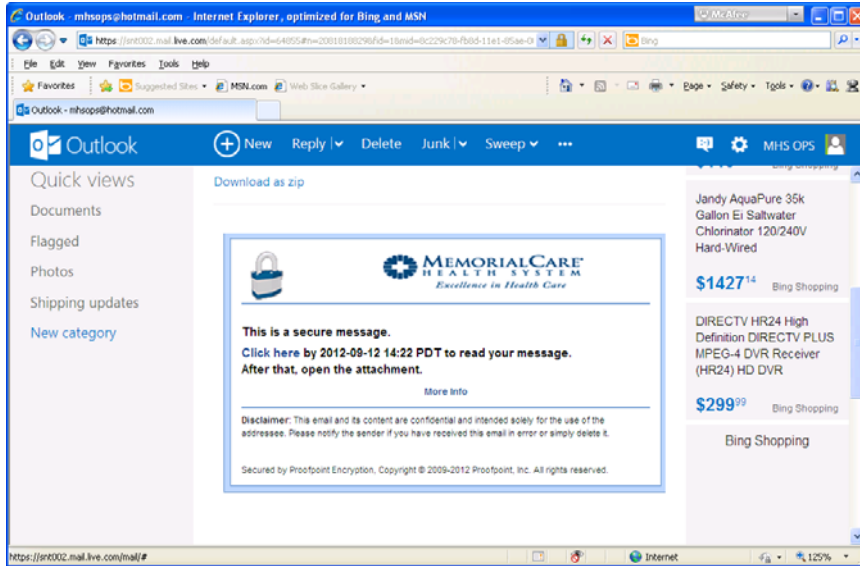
Outlook - mhsops@hotmail.com - Internet Explorer, optimized for Bing and MSN

McAfee

https://snt002.mail.live.com/default.aspx?id=64855#n=2001818829&fid=1&mid=8c229c78-fb8d-11e1-85ae-0

Bing

File Edit View Favorites Tools Help

Favorites Suggested Sites MSN.com Web Slice Gallery

Page Safety Tools

Outlook - mhsops@hotmail.com

Outlook New Reply Delete Junk Sweep ••• MHS OPS

Quick views

Documents

Flagged

Photos

Shipping updates

New category

Download as zip

MEMORIALCARE HEALTH SYSTEM
Excellence in Health Care

This is a secure message.

Click here by 2012-09-12 14:22 PDT to read your message.
After that, open the attachment.

More Info

Disclaimer: This email and its content are confidential and intended solely for the use of the addressee. Please notify the sender if you have received this email in error or simply delete it.

Secured by Proofpoint Encryption, Copyright © 2009-2012 Proofpoint, Inc. All rights reserved.

Bing Shopping

Jandy AquaPure 35k Gallon Ei Saltwater Chlorinator 120/240V Hard-Wired

$1427$^{14}$ Bing Shopping

DIRECTV HR24 High Definition DIRECTV PLUS MPEG-4 DVR Receiver (HR24) HD DVR

$299$^{99}$ Bing Shopping

Bing Shopping

https://snt002.mail.live.com/mail/#

Internet

125%